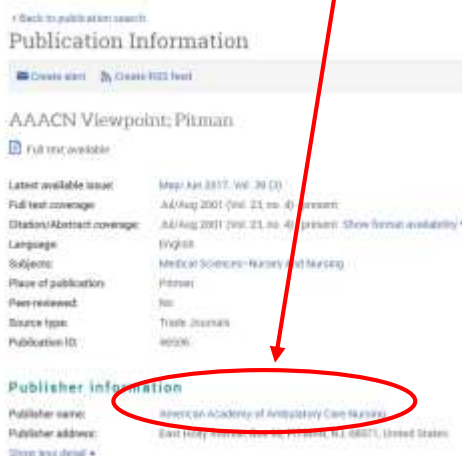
‹ Back to publication search

Publication Information

Create alert   Create RSS feed

AAACN Viewpoint; Pitman

Full text available

| | |
|---|---|
| Latest available issue: | May/Jun 2017, Vol. 39 (3) |
| Full text coverage: | Jul/Aug 2001 (Vol. 23, no. 4) - present |
| Citation/Abstract coverage: | Jul/Aug 2001 (Vol. 23, no. 4) - present Show format availability |
| Language: | English |
| Subjects: | Medical Sciences--Nurses and Nursing |
| Place of publication: | Pitman |
| Peer-reviewed: | No |
| Source type: | Trade Journals |
| Publication ID: | 46506 |

Publisher information

| | |
|---|---|
| Publisher name: | American Academy of Ambulatory Care Nursing |
| Publisher address: | East Holly Avenue, Box 56, Pitman, NJ, 08071, United States |

Show less detail